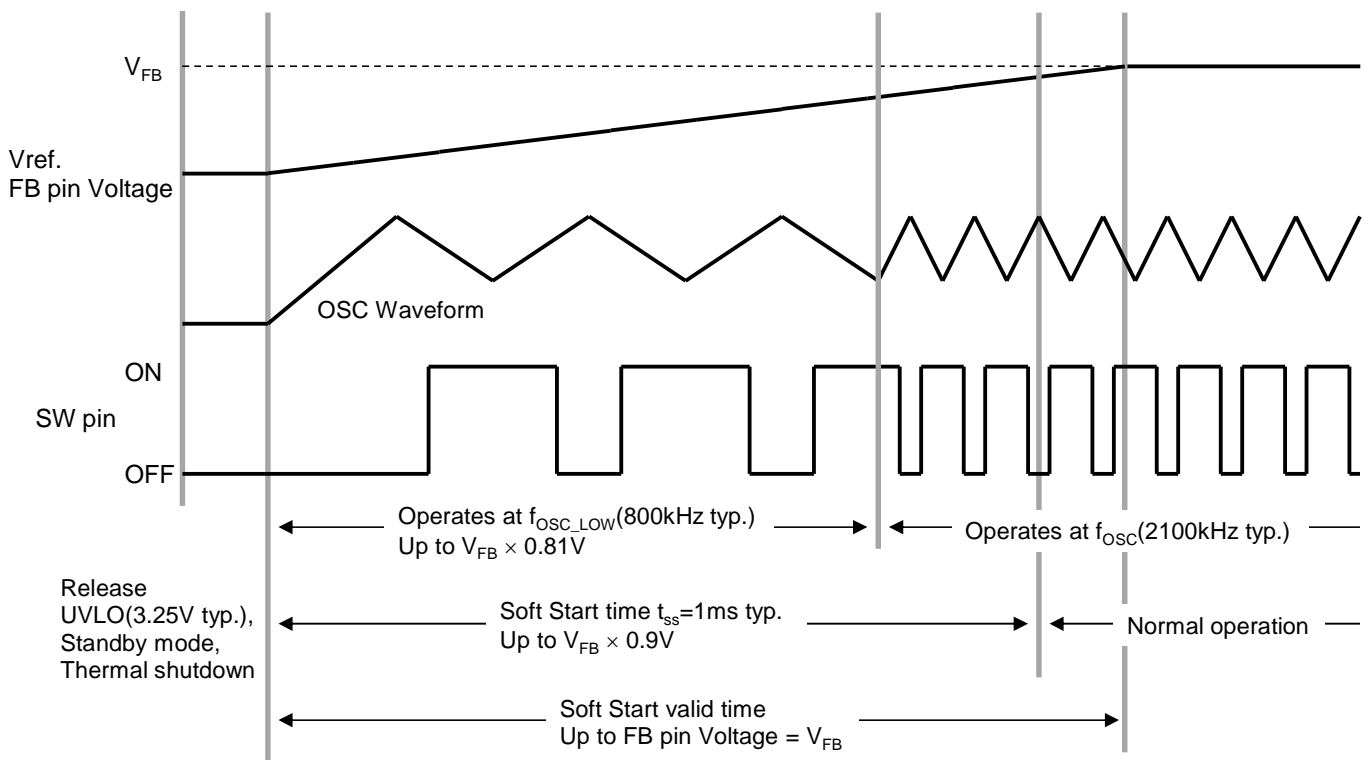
$V_{FB}$

Vref.
FB pin Voltage

OSC Waveform

ON

SW pin

OFF

Operates at $f_{OSC\_LOW}$(800kHz typ.)
Up to $V_{FB} \times 0.81V$

Operates at $f_{OSC}$(2100kHz typ.)

Release
UVLO(3.25V typ.),
Standby mode,
Thermal shutdown

Soft Start time $t_{ss}$=1ms typ.
Up to $V_{FB} \times 0.9V$

Normal operation

Soft Start valid time
Up to FB pin Voltage = $V_{FB}$